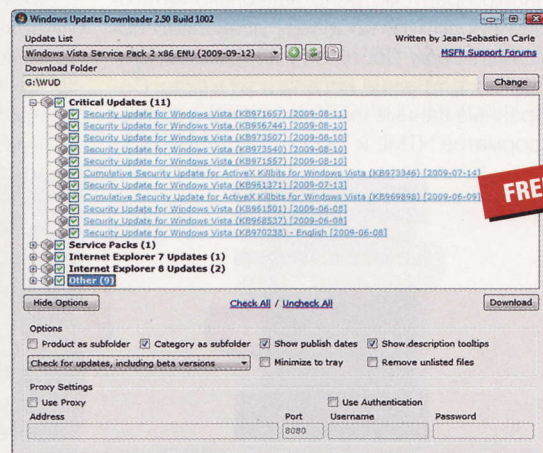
Windows Updates Downloader 2.50 Build 1002

Update List

Written by Jean-Sebastien Carle

Windows Vista Service Pack 2 x86 ENU (2009-09-12)

MSFN Support Forums

Download Folder

G:\WUD

Change

Critical Updates (11)

Security Update for Windows Vista (KB971657) [2009-08-11]

Security Update for Windows Vista (KB956744) [2009-08-10]

Security Update for Windows Vista (KB973507) [2009-08-10]

Security Update for Windows Vista (KB973540) [2009-08-10]

Security Update for Windows Vista (KB971557) [2009-08-10]

Cumulative Security Update for ActiveX Killbits for Windows Vista (KB973346) [2009-07-14]

Security Update for Windows Vista (KB961371) [2009-07-13]

Cumulative Security Update for ActiveX Killbits for Windows Vista (KB969898) [2009-06-09]

Security Update for Windows Vista (KB961501) [2009-06-08]

Security Update for Windows Vista (KB968537) [2009-06-08]

Security Update for Windows Vista (KB970238) - English [2009-06-08]

Service Packs (1)

Internet Explorer 7 Updates (1)

Internet Explorer 8 Updates (2)

Other (9)

FRE

Hide Options

Check All / Uncheck All

Download

Options

Product as subfolder

Category as subfolder

Show publish dates

Show description tooltips

Check for updates, including beta versions

Minimize to tray

Remove unlisted files

Proxy Settings

Use Proxy

Use Authentication

Address

Port

Username

Password

8080